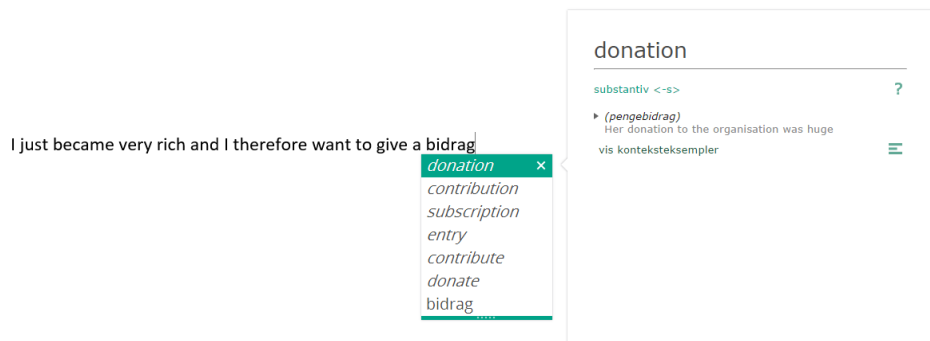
I just became very rich and I therefore want to give a bidrag

donation
contribution
subscription
entry
contribute
donate
bidrag

donation

substantiv <-s>

?

(pengebidrag)
Her donation to the organisation was huge

vis konteksteksempler